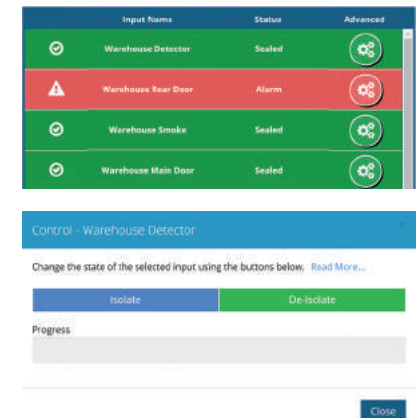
| | Input Name | Status | Advanced |
|---|---|---|---|
| | Warehouse Detector | Sealed | |
| | Warehouse Rear Door | Alarm | |
| | Warehouse Smoke | Sealed | |
| | Warehouse Main Door | Sealed | |

Control - Warehouse Detector

Change the state of the selected input using the buttons below. Read More...

Isolate De-Isolate

Progress

Close